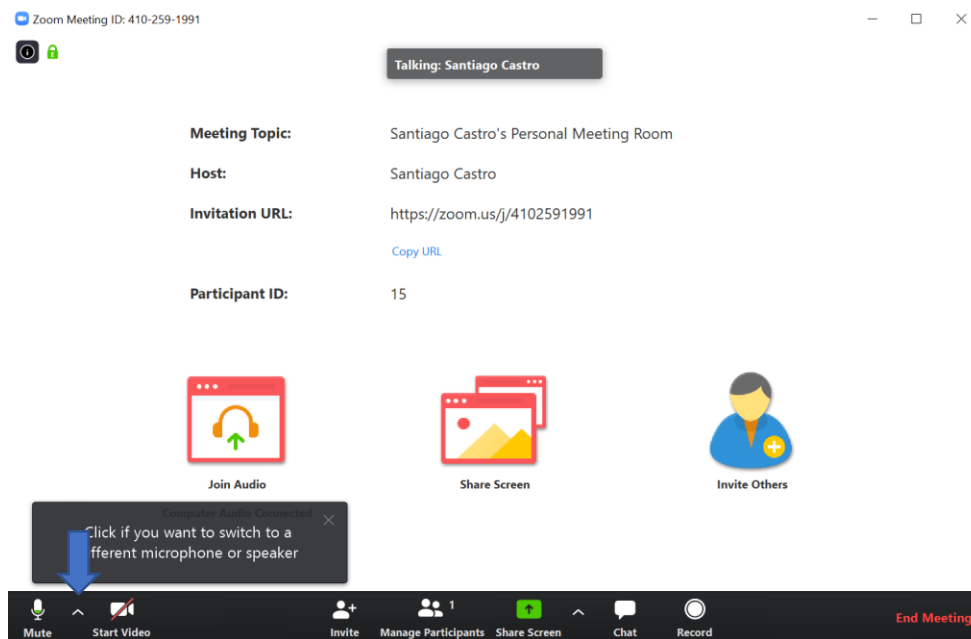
Zoom Meeting ID: 410-259-1991

Talking: Santiago Castro

Meeting Topic: Santiago Castro's Personal Meeting Room

Host: Santiago Castro

Invitation URL: https://zoom.us/j/4102591991

Copy URL

Participant ID: 15

Join Audio

Share Screen

Invite Others

Computer Audio Connected

Click if you want to switch to a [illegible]fferent microphone or speaker

Mute

Start Video

Invite

1

Manage Participants

Share Screen

Chat

Record

End Meeting